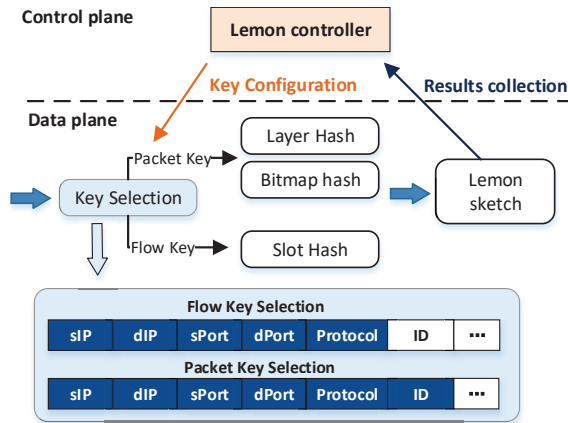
Control plane

Lemon controller

Key Configuration

Results collection

Data plane

Packet Key

Layer Hash

Bitmap hash

Lemon sketch

Key Selection

Flow Key

Slot Hash

Flow Key Selection

| sIP | dIP | sPort | dPort | Protocol | ID | ··· |
|---|---|---|---|---|---|---|

Packet Key Selection

| sIP | dIP | sPort | dPort | Protocol | ID | ··· |
|---|---|---|---|---|---|---|